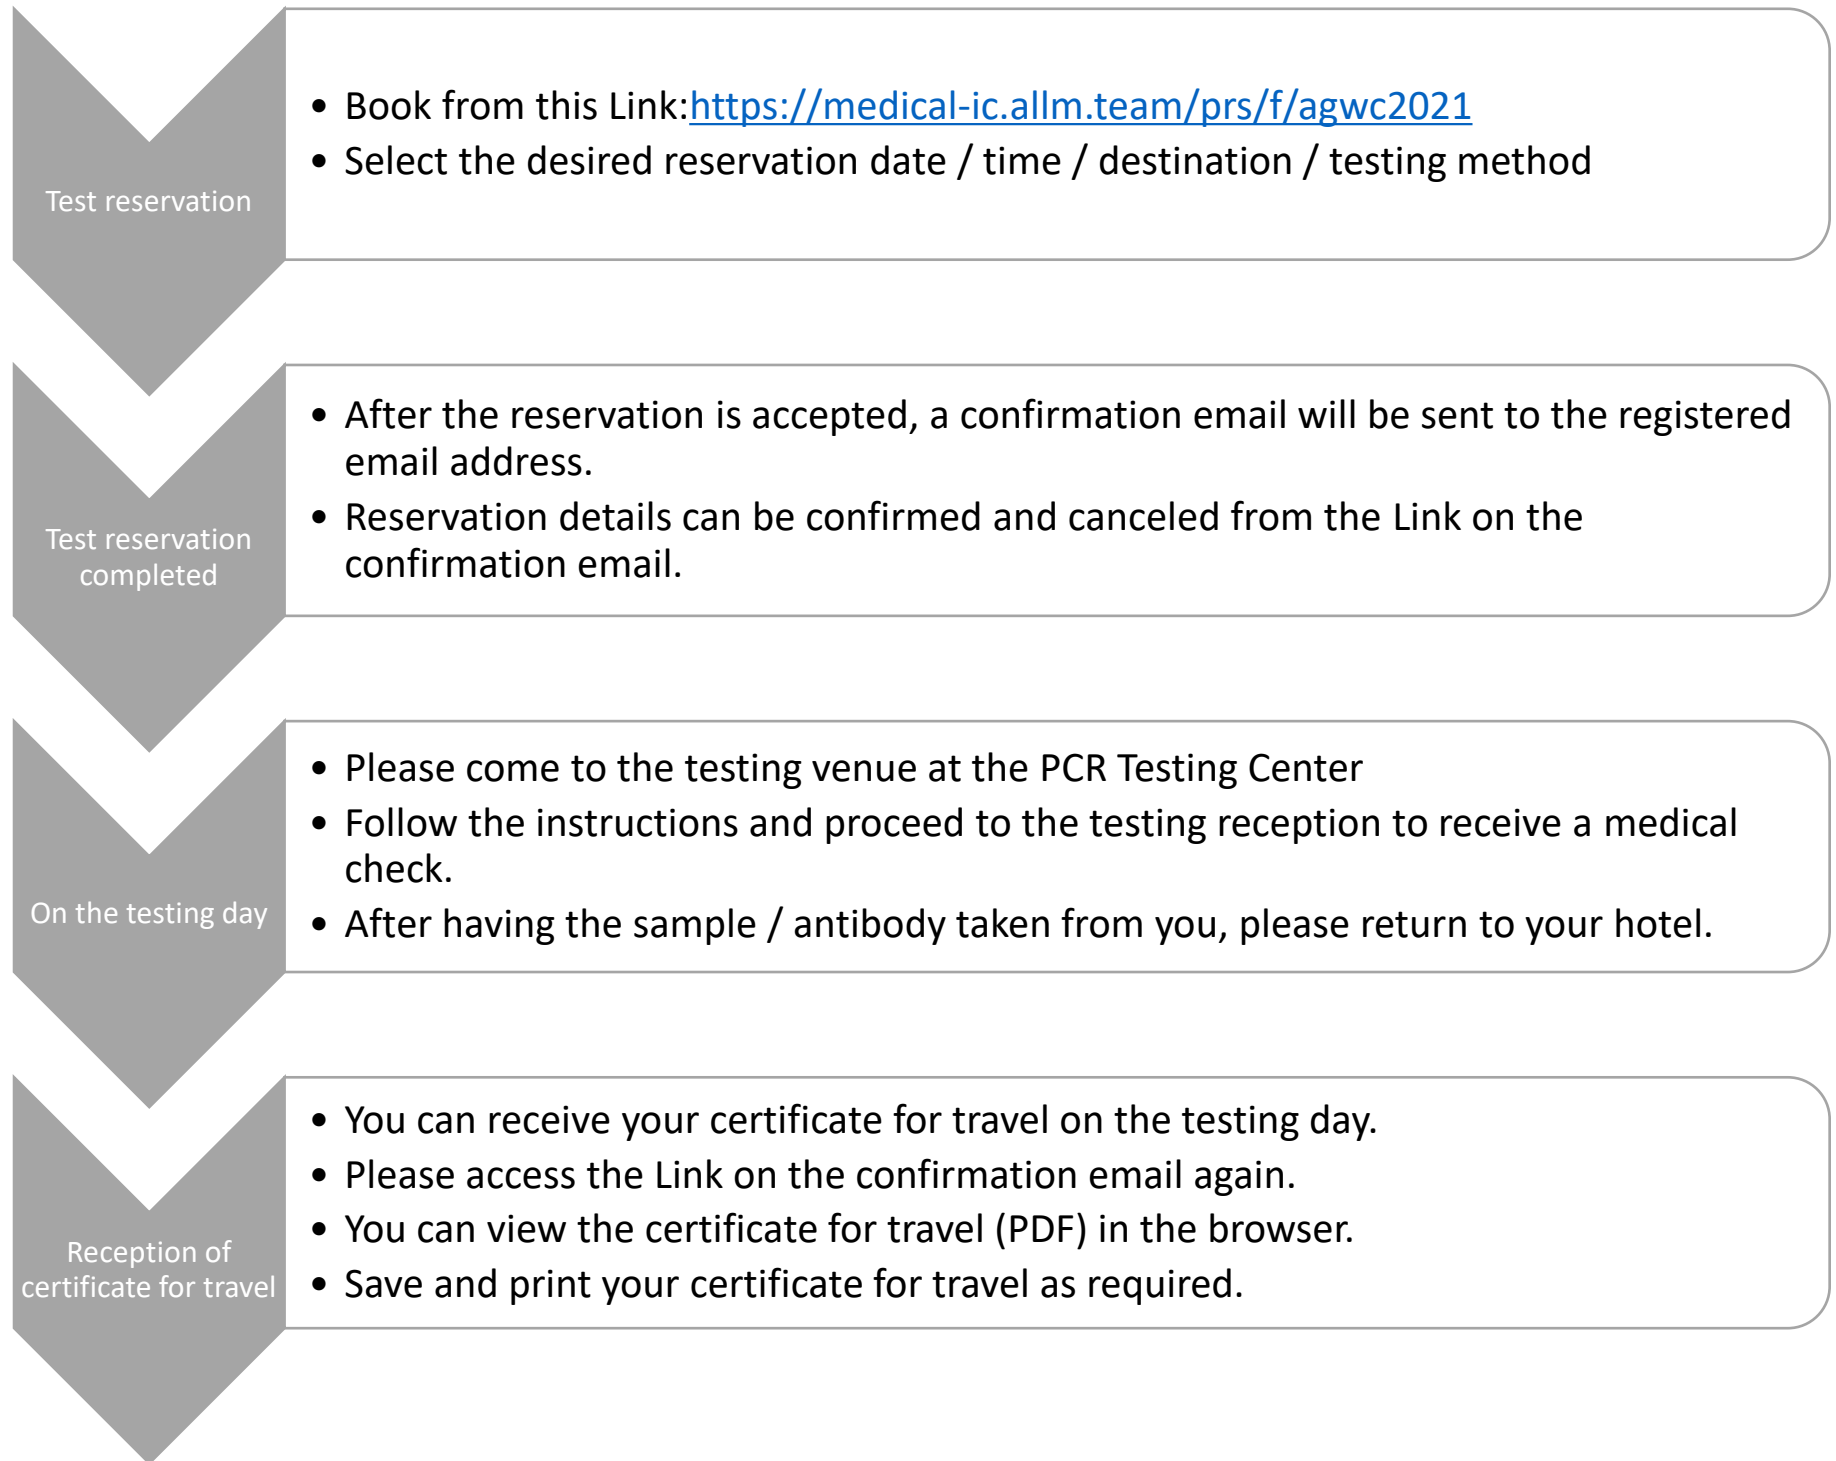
Test reservation

- Book from this Link:https://medical-ic.allm.team/prs/f/agwc2021
- Select the desired reservation date / time / destination / testing method

Test reservation completed

- After the reservation is accepted, a confirmation email will be sent to the registered email address.
- Reservation details can be confirmed and canceled from the Link on the confirmation email.

On the testing day

- Please come to the testing venue at the PCR Testing Center
- Follow the instructions and proceed to the testing reception to receive a medical check.
- After having the sample / antibody taken from you, please return to your hotel.

Reception of certificate for travel

- You can receive your certificate for travel on the testing day.
- Please access the Link on the confirmation email again.
- You can view the certificate for travel (PDF) in the browser.
- Save and print your certificate for travel as required.